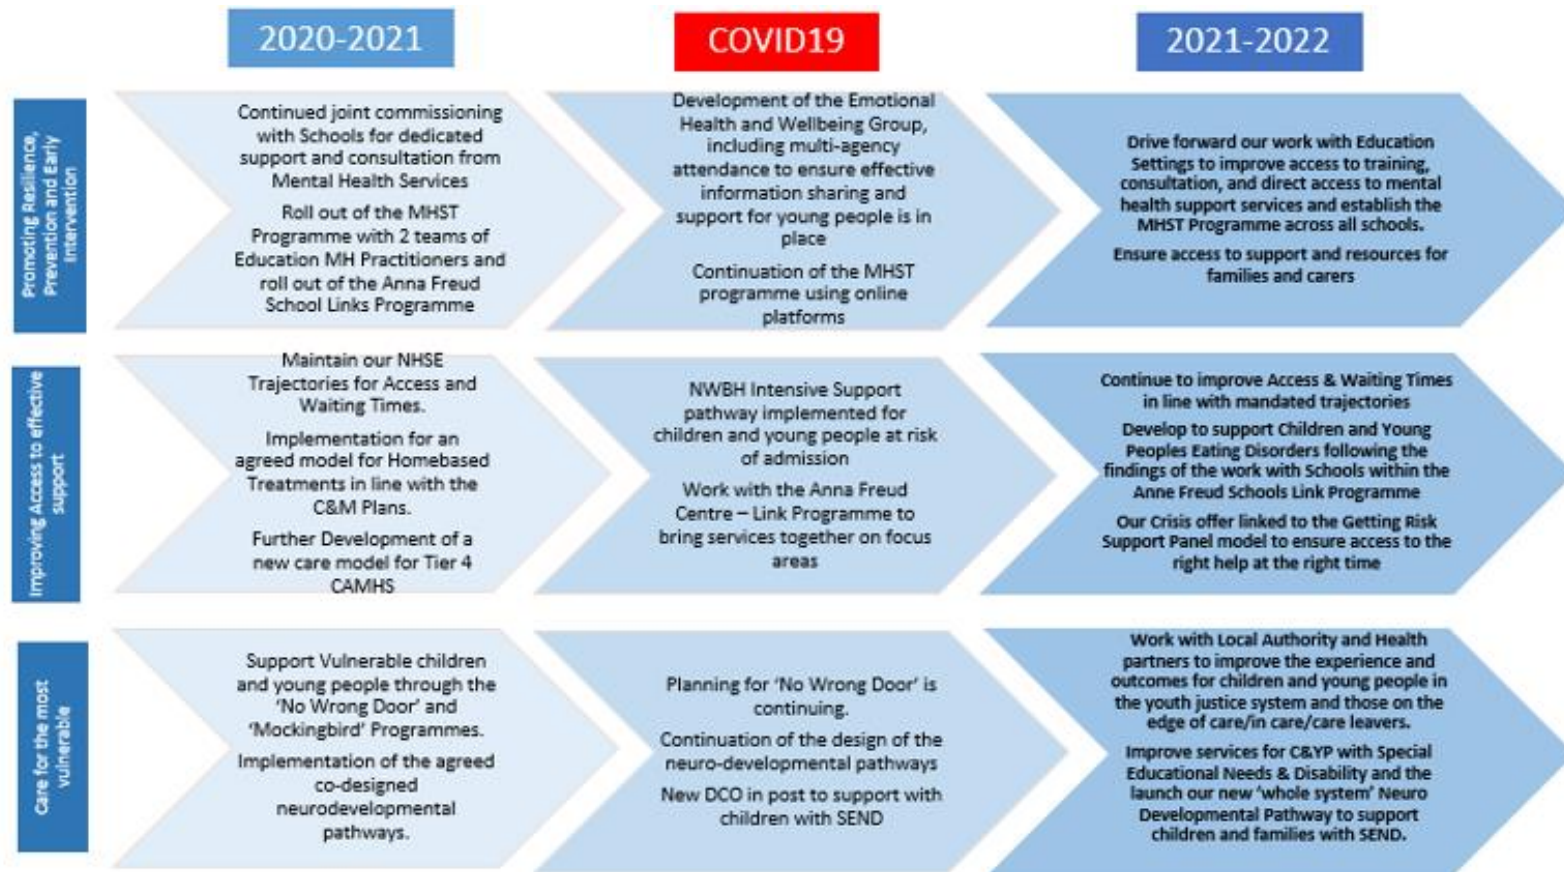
2020-2021

COVID19

2021-2022

Promoting Resilience, Prevention and Early Intervention

Continued joint commissioning with Schools for dedicated support and consultation from Mental Health Services

Roll out of the MHST Programme with 2 teams of Education MH Practitioners and roll out of the Anna Freud School Links Programme

Development of the Emotional Health and Wellbeing Group, including multi-agency attendance to ensure effective information sharing and support for young people is in place

Continuation of the MHST programme using online platforms

Drive forward our work with Education Settings to improve access to training, consultation, and direct access to mental health support services and establish the MHST Programme across all schools.

Ensure access to support and resources for families and carers

Improving Access to effective support

Maintain our NHSE Trajectories for Access and Waiting Times.

Implementation for an agreed model for Homebased Treatments in line with the C&M Plans.

Further Development of a new care model for Tier 4 CAMHS

NWBH Intensive Support pathway implemented for children and young people at risk of admission

Work with the Anna Freud Centre – Link Programme to bring services together on focus areas

Continue to improve Access & Waiting Times in line with mandated trajectories

Develop to support Children and Young Peoples Eating Disorders following the findings of the work with Schools within the Anne Freud Schools Link Programme

Our Crisis offer linked to the Getting Risk Support Panel model to ensure access to the right help at the right time

Care for the most vulnerable

Support Vulnerable children and young people through the 'No Wrong Door' and 'Mockingbird' Programmes.

Implementation of the agreed co-designed neurodevelopmental pathways.

Planning for 'No Wrong Door' is continuing.

Continuation of the design of the neuro-developmental pathways

New DCO in post to support with children with SEND

Work with Local Authority and Health partners to improve the experience and outcomes for children and young people in the youth justice system and those on the edge of care/in care/care leavers.

Improve services for C&YP with Special Educational Needs & Disability and the launch our new 'whole system' Neuro Developmental Pathway to support children and families with SEND.